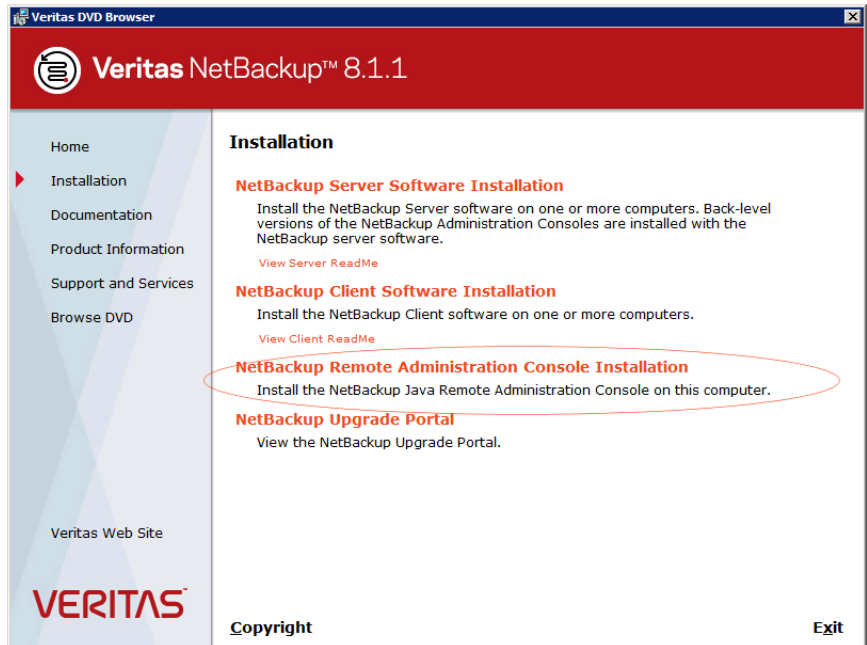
Veritas DVD Browser

Veritas NetBackup™ 8.1.1

Home
Installation
Documentation
Product Information
Support and Services
Browse DVD

Installation

NetBackup Server Software Installation
Install the NetBackup Server software on one or more computers. Back-level versions of the NetBackup Administration Consoles are installed with the NetBackup server software.
View Server ReadMe

NetBackup Client Software Installation
Install the NetBackup Client software on one or more computers.
View Client ReadMe

NetBackup Remote Administration Console Installation
Install the NetBackup Java Remote Administration Console on this computer.

NetBackup Upgrade Portal
View the NetBackup Upgrade Portal.

Veritas Web Site

VERITAS

Copyright

Exit